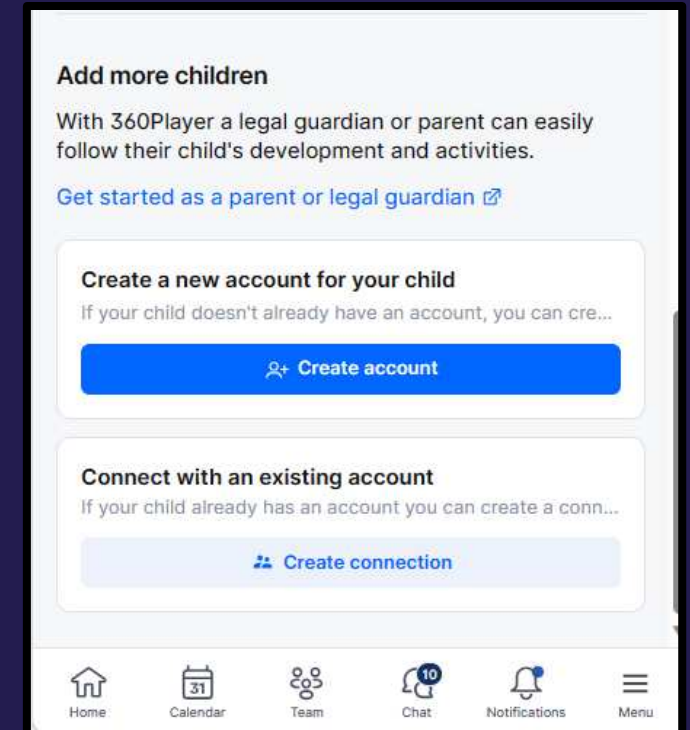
Add more children

With 360Player a legal guardian or parent can easily follow their child's development and activities.

Get started as a parent or legal guardian

Create a new account for your child
If your child doesn't already have an account, you can cre...

Create account

Connect with an existing account
If your child already has an account you can create a conn...

Create connection

Home 31 Calendar Team 10 Chat Notifications Menu